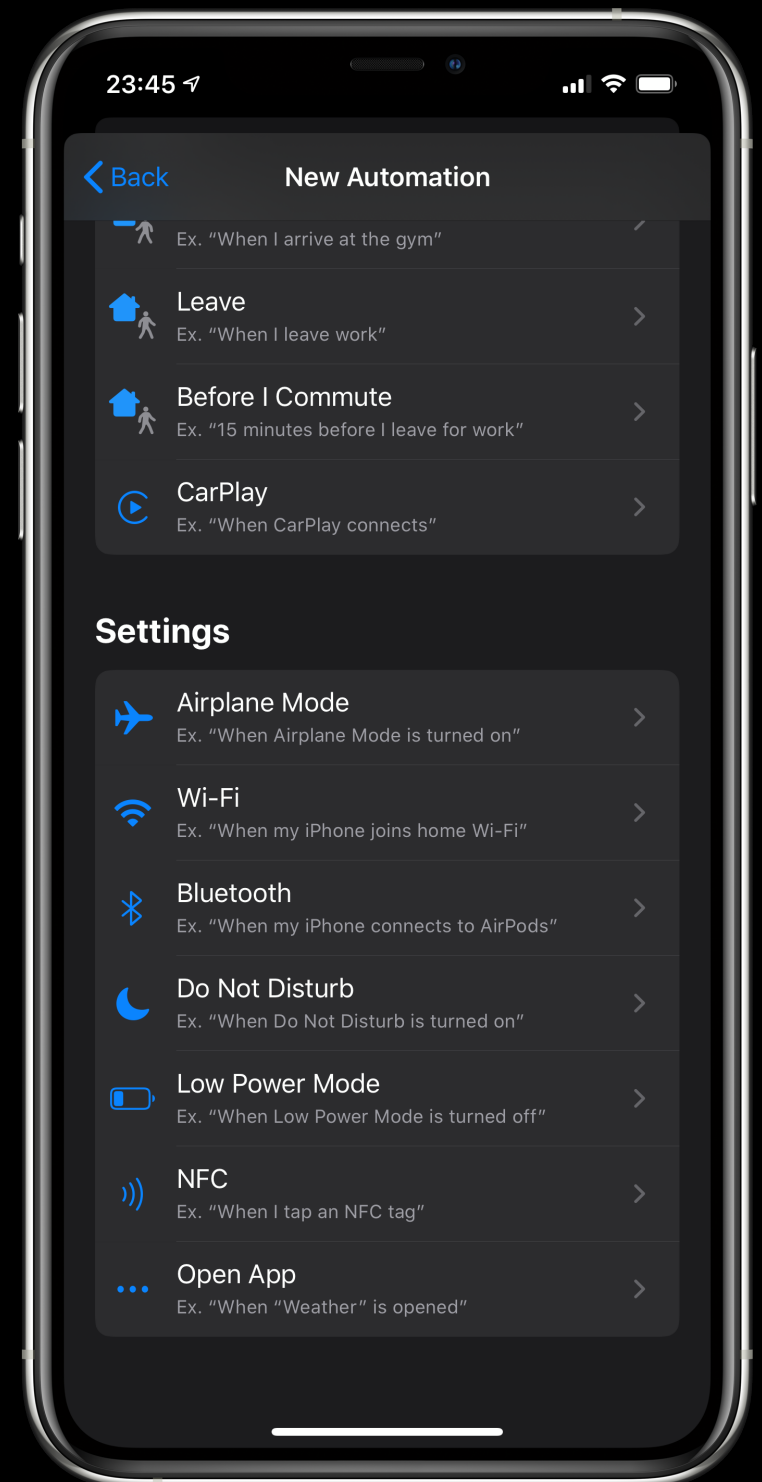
23:45

Back

New Automation

Ex. “When I arrive at the gym”

Leave
Ex. “When I leave work”

Before I Commute
Ex. “15 minutes before I leave for work”

CarPlay
Ex. “When CarPlay connects”

Settings

Airplane Mode
Ex. “When Airplane Mode is turned on”

Wi-Fi
Ex. “When my iPhone joins home Wi-Fi”

Bluetooth
Ex. “When my iPhone connects to AirPods”

Do Not Disturb
Ex. “When Do Not Disturb is turned on”

Low Power Mode
Ex. “When Low Power Mode is turned off”

NFC
Ex. “When I tap an NFC tag”

Open App
Ex. “When “Weather” is opened”